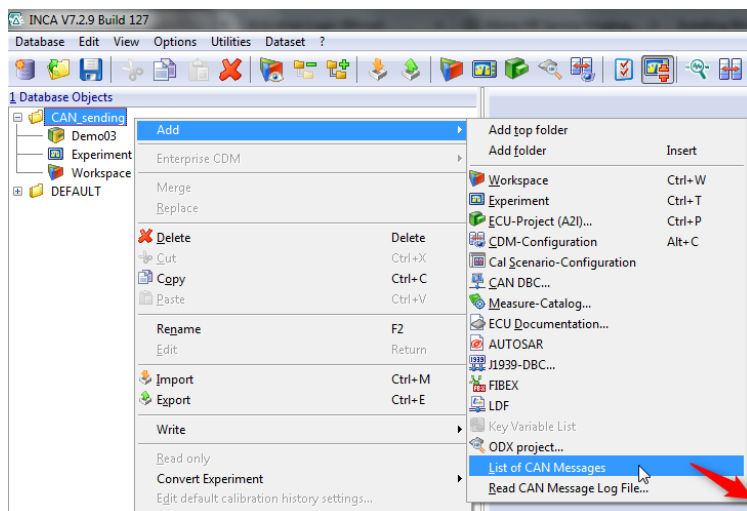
INCA V7.2.9 Build 127

Database Edit View Options Utilities Dataset ?

1 Database Objects

CAN_sending
Demo03
Experiment
Workspace
DEFAULT

Add
Enterprise CDM
Merge
Replace
Delete Delete
Cut Ctrl+X
Copy Ctrl+C
Paste Ctrl+V
Rename F2
Edit Return
Import Ctrl+M
Export Ctrl+E
Write
Read only
Convert Experiment
Edit default calibration history settings...

Add top folder
Add folder Insert
Workspace Ctrl+W
Experiment Ctrl+T
ECU-Project (A2l)... Ctrl+P
CDM-Configuration Alt+C
Cal Scenario-Configuration
CAN DBC...
Measure-Catalog...
ECU Documentation...
AUTOSAR
J1939-DBC...
FIBEX
LDF
Key Variable List
ODX project...
List of CAN Messages
Read CAN Message Log File...